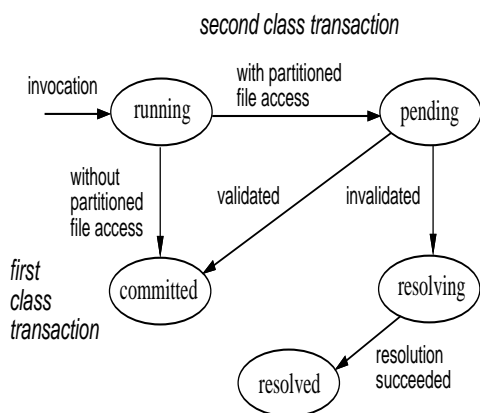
second class transaction

invocation

running

with partitioned file access

pending

without partitioned file access

validated

invalidated

first class transaction

committed

resolving

resolution succeeded

resolved